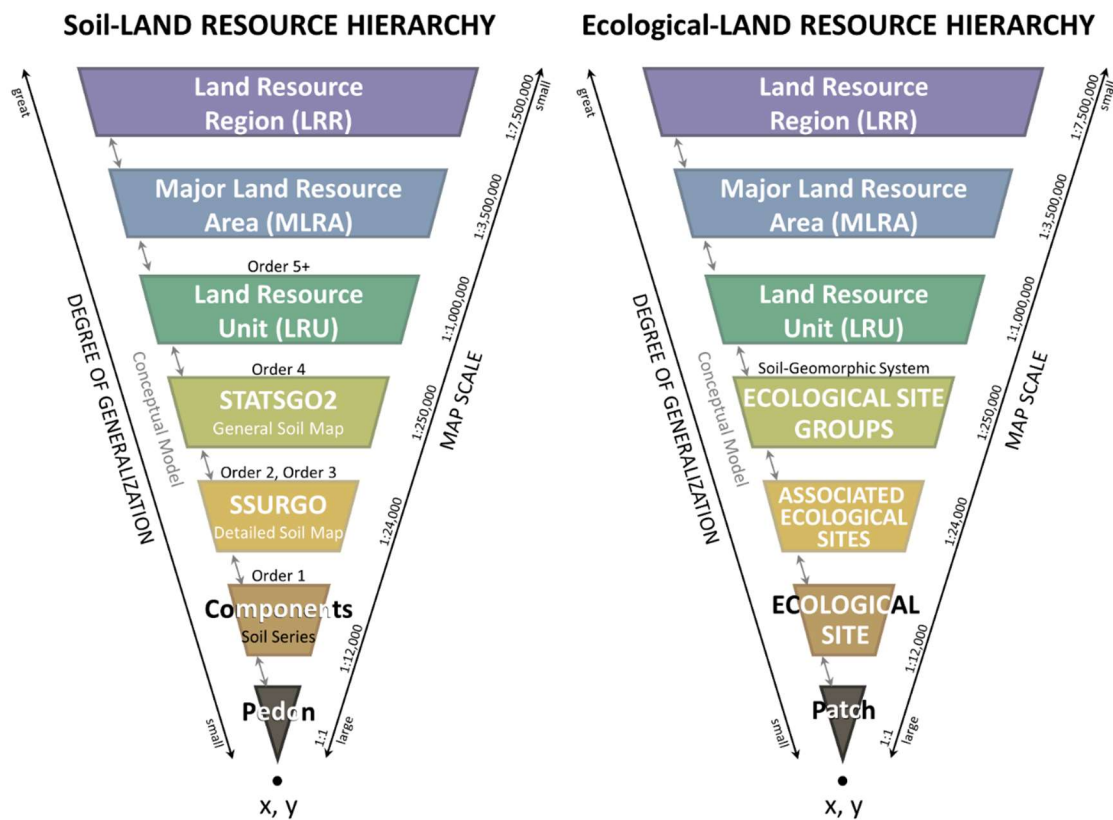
Soil-LAND RESOURCE HIERARCHY

great

DEGREE OF GENERALIZATION

small

Land Resource Region (LRR)

Major Land Resource Area (MLRA)

Order 5+

Land Resource Unit (LRU)

Conceptual Model

Order 4

STATSGO2
General Soil Map

Order 2, Order 3

SSURGO
Detailed Soil Map

Order 1

Components
Soil Series

Pedon

x, y

small

1:7,500,000

1:3,500,000

1:1,000,000

1:250,000

1:24,000

1:12,000

1:1

large

MAP SCALE

Ecological-LAND RESOURCE HIERARCHY

great

DEGREE OF GENERALIZATION

small

Land Resource Region (LRR)

Major Land Resource Area (MLRA)

Land Resource Unit (LRU)

Conceptual Model

Soil-Geomorphic System

ECOLOGICAL SITE GROUPS

ASSOCIATED ECOLOGICAL SITES

ECOLOGICAL SITE

Patch

x, y

small

1:7,500,000

1:3,500,000

1:1,000,000

1:250,000

1:24,000

1:12,000

1:1

large

MAP SCALE